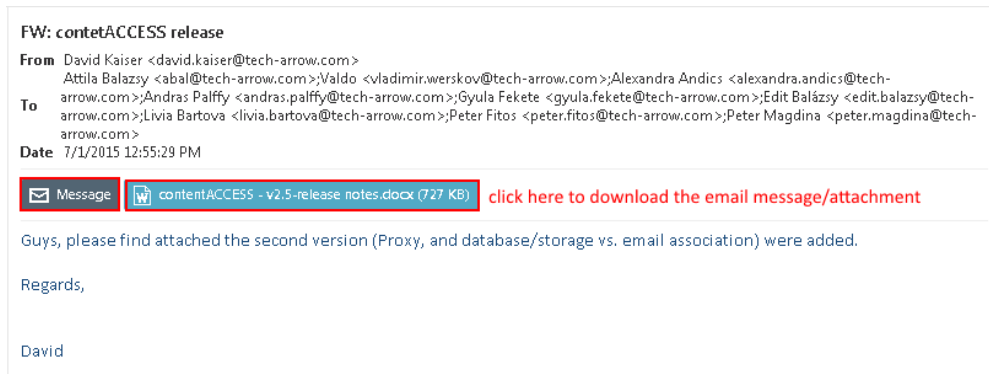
FW: contetACCESS release

From David Kaiser <david.kaiser@tech-arrow.com>

To Attila Balazsy <abal@tech-arrow.com>;Valdo <vladimir.werskov@tech-arrow.com>;Alexandra Andics <alexandra.andics@tech-arrow.com>;Andras Palffy <andras.palffy@tech-arrow.com>;Gyula Fekete <gyula.fekete@tech-arrow.com>;Edit Balázsy <edit.balazsy@tech-arrow.com>;Livia Bartova <livia.bartova@tech-arrow.com>;Peter Fitos <peter.fitos@tech-arrow.com>;Peter Magdina <peter.magdina@tech-arrow.com>

Date 7/1/2015 12:55:29 PM

Message

contentACCESS - v2.5-release notes.docx (727 KB)

click here to download the email message/attachment

Guys, please find attached the second version (Proxy, and database/storage vs. email association) were added.

Regards,

David